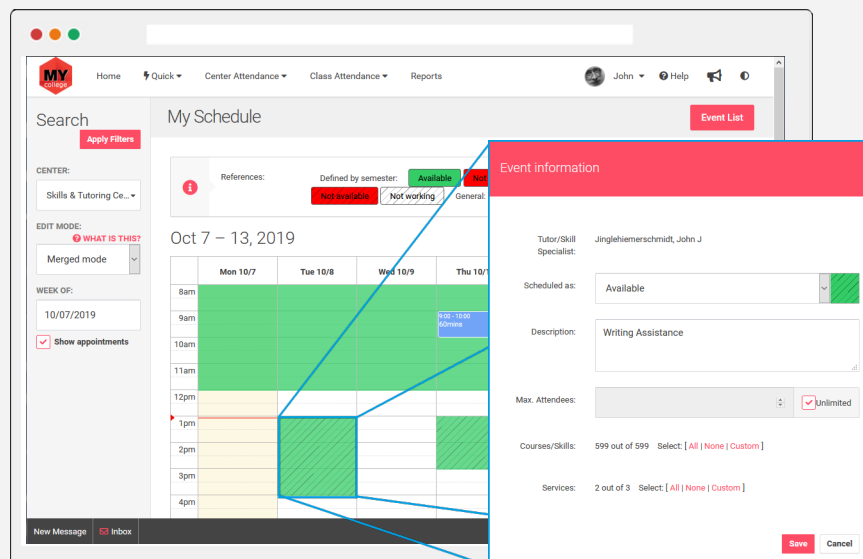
MY college

Home  Quick ▾  Center Attendance ▾  Class Attendance ▾  Reports

John ▾  Help

Search
Apply Filters

CENTER:
Skills & Tutoring Ce...

EDIT MODE:
WHAT IS THIS?
Merged mode

WEEK OF:
10/07/2019

Show appointments

New Message  Inbox

My Schedule
Event List

References:
Defined by semester: Available  Not
Not available  Not working  General:

Oct 7 – 13, 2019

| | Mon 10/7 | Tue 10/8 | Wed 10/9 | Thu 10/1 |
|---|---|---|---|---|
| 8am | | | | |
| 9am | | | | 9:00 - 10:00 60mins |
| 10am | | | | |
| 11am | | | | |
| 12pm | | | | |
| 1pm | | | | |
| 2pm | | | | |
| 3pm | | | | |
| 4pm | | | | |

Event information

Tutor/Skill Specialist: Jinglehiemerschmidt, John J

Scheduled as: Available

Description: Writing Assistance

Max. Attendees: Unlimited

Courses/Skills: 599 out of 599  Select: [ All | None | Custom ]

Services: 2 out of 3  Select: [ All | None | Custom ]

Save  Cancel